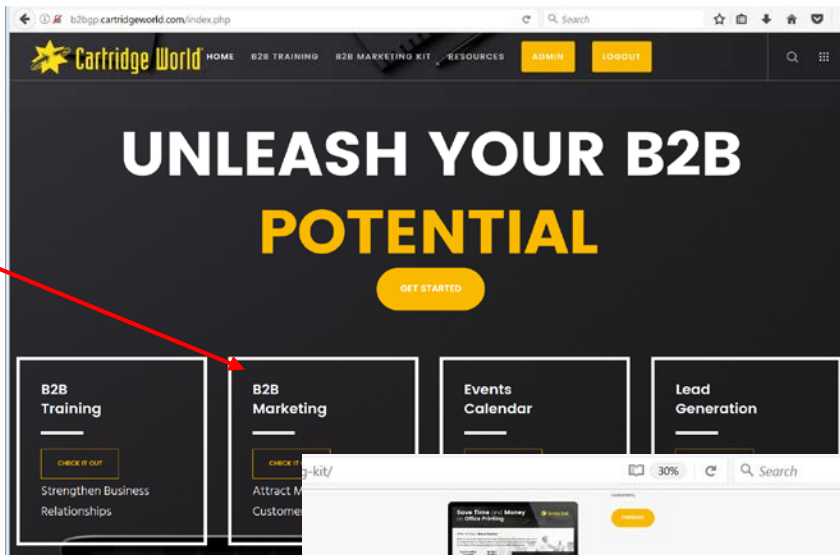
b2bgp.cartridgeworld.com/index.php
Search

Cartridge World HOME B2B TRAINING B2B MARKETING KIT RESOURCES ADMIN LOGOUT

UNLEASH YOUR B2B POTENTIAL

GET STARTED

B2B Training
CHECK IT OUT
Strengthen Business Relationships

B2B Marketing
CHECK IT
Attract M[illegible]
Custome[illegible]

Events Calendar

Lead Generation

g-kit/
30%
Search

Save Time and Money on Office Printing